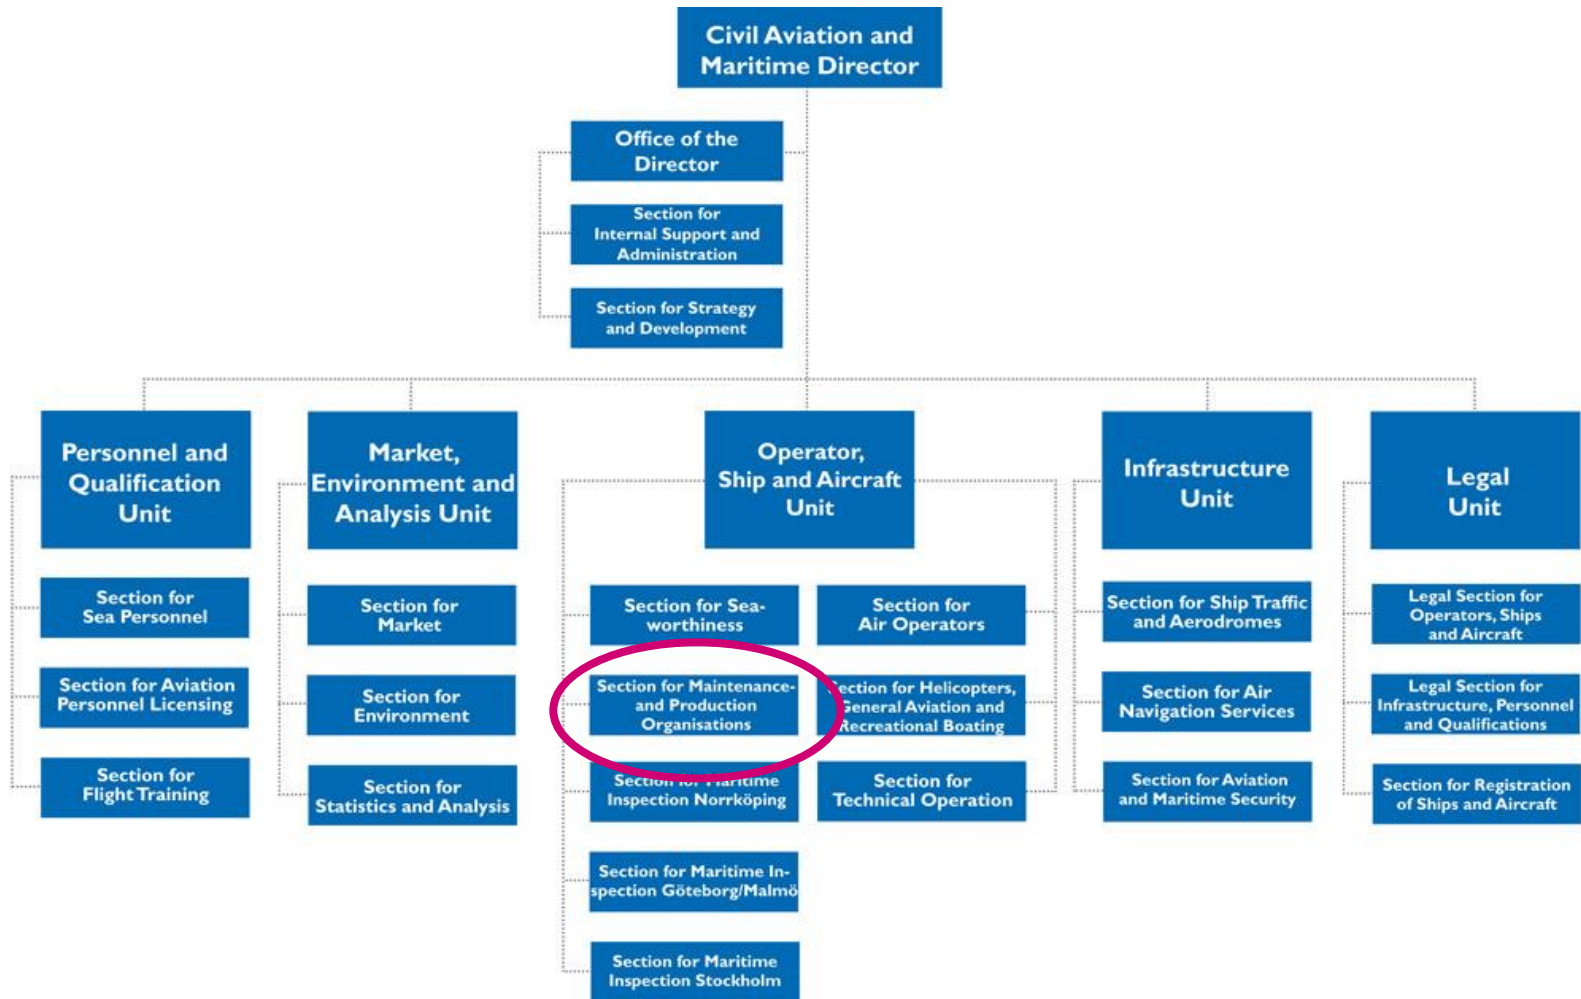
Civil Aviation and Maritime Director

Office of the Director

Section for Internal Support and Administration

Section for Strategy and Development

Personnel and Qualification Unit

Section for Sea Personnel

Section for Aviation Personnel Licensing

Section for Flight Training

Market, Environment and Analysis Unit

Section for Market

Section for Environment

Section for Statistics and Analysis

Operator, Ship and Aircraft Unit

Section for Seaworthiness

Section for Maintenance- and Production Organisations

Section for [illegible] Inspection Norrköping

Section for Maritime Inspection Göteborg/Malmö

Section for Maritime Inspection Stockholm

Section for Air Operators

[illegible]ection for Helicopters, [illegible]eneral Aviation and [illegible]ecreational Boating

Section for Technical Operation

Infrastructure Unit

Section for Ship Traffic and Aerodromes

Section for Air Navigation Services

Section for Aviation and Maritime Security

Legal Unit

Legal Section for Operators, Ships and Aircraft

Legal Section for Infrastructure, Personnel and Qualifications

Section for Registration of Ships and Aircraft